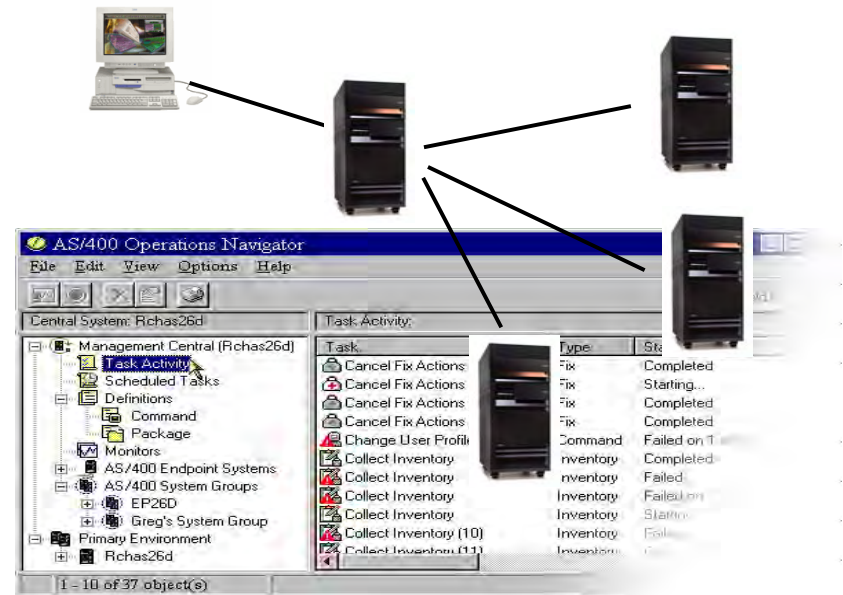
AS/400 Operations Navigator

File Edit View Options Help

Central System: Rchas26d

Management Central (Rchas26d)
Task Activity
Scheduled Tasks
Definitions
Command
Package
Monitors
AS/400 Endpoint Systems
AS/400 System Groups
EP26D
Greg's System Group
Primary Environment
Rchas26d

Task Activity:

| Task | Type | Sta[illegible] |
|---|---|---|
| Cancel Fix Actions | Fix | Completed |
| Cancel Fix Actions | Fix | Starting... |
| Cancel Fix Actions | Fix | Completed |
| Cancel Fix Actions | Fix | Completed |
| Change User Profile | Command | Failed on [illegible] |
| Collect Inventory | Inventory | Completed |
| Collect Inventory | Inventory | Failed |
| Collect Inventory | Inventory | Failed on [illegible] |
| Collect Inventory | Inventory | Startin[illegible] |
| Collect Inventory (10) | Inventory | Fail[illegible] |
| Collect Inventory (11) | Inventory | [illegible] |

1 - 10 of 37 object(s)